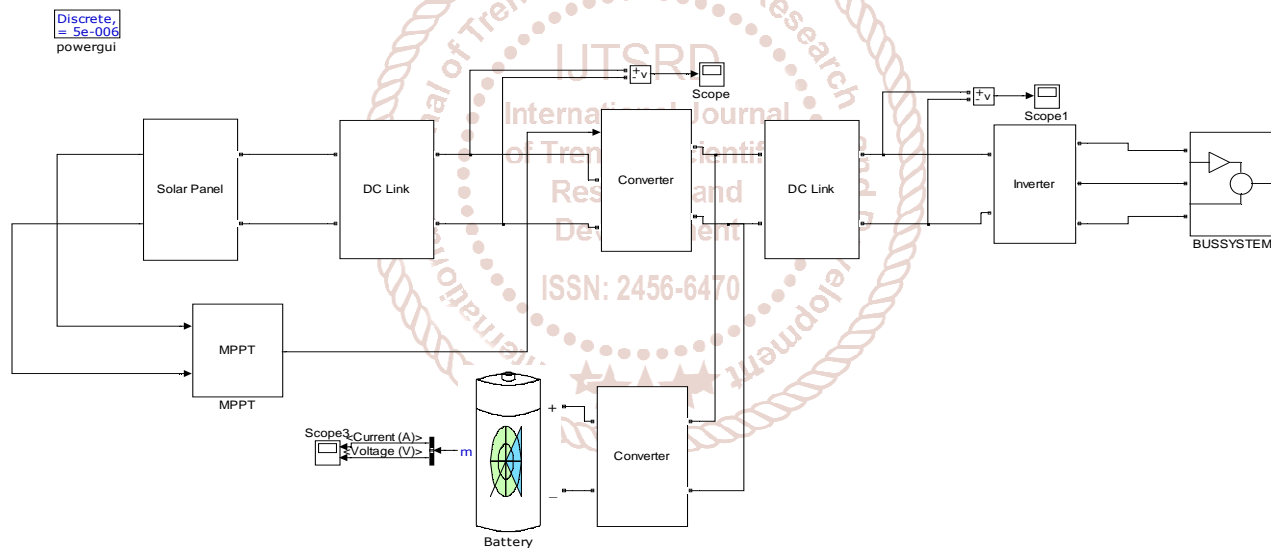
Discrete,
= 5e-006
powergui

IJTSRD
International Journal
of Trend in Scientific
Research and
Development
ISSN: 2456-6470

Scope

Scope1

Solar Panel

DC Link

Converter

DC Link

Inverter

BUSSYSTEM

MPPT

MPPT

+
v
-

+
v
-

Scope3

<Current (A)>

<Voltage (V)>

m

+

_

Converter

Battery